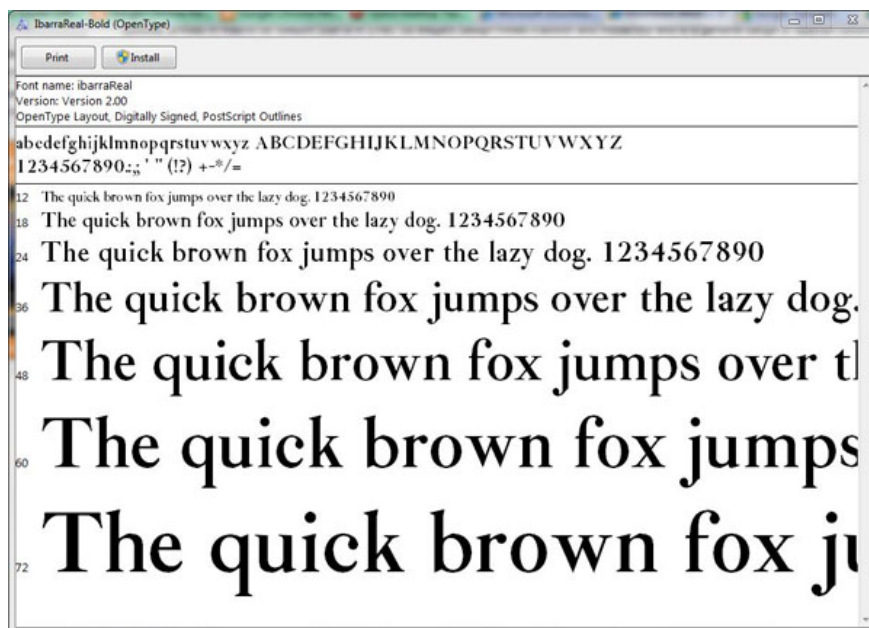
IbarraReal-Bold (OpenType)

Print
Install

Font name: ibarraReal
Version: Version 2.00
OpenType Layout, Digitally Signed, PostScript Outlines

abcdefghijklmnopqrstuvwxyz ABCDEFGHIJKLMNOPQRSTUVWXYZ
1234567890.:,; ' " (!?) +-*/=

12 The quick brown fox jumps over the lazy dog. 1234567890
18 The quick brown fox jumps over the lazy dog. 1234567890
24 The quick brown fox jumps over the lazy dog. 1234567890
36 The quick brown fox jumps over the lazy dog.
48 The quick brown fox jumps over t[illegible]
60 The quick brown fox jumps
72 The quick brown fox j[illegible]